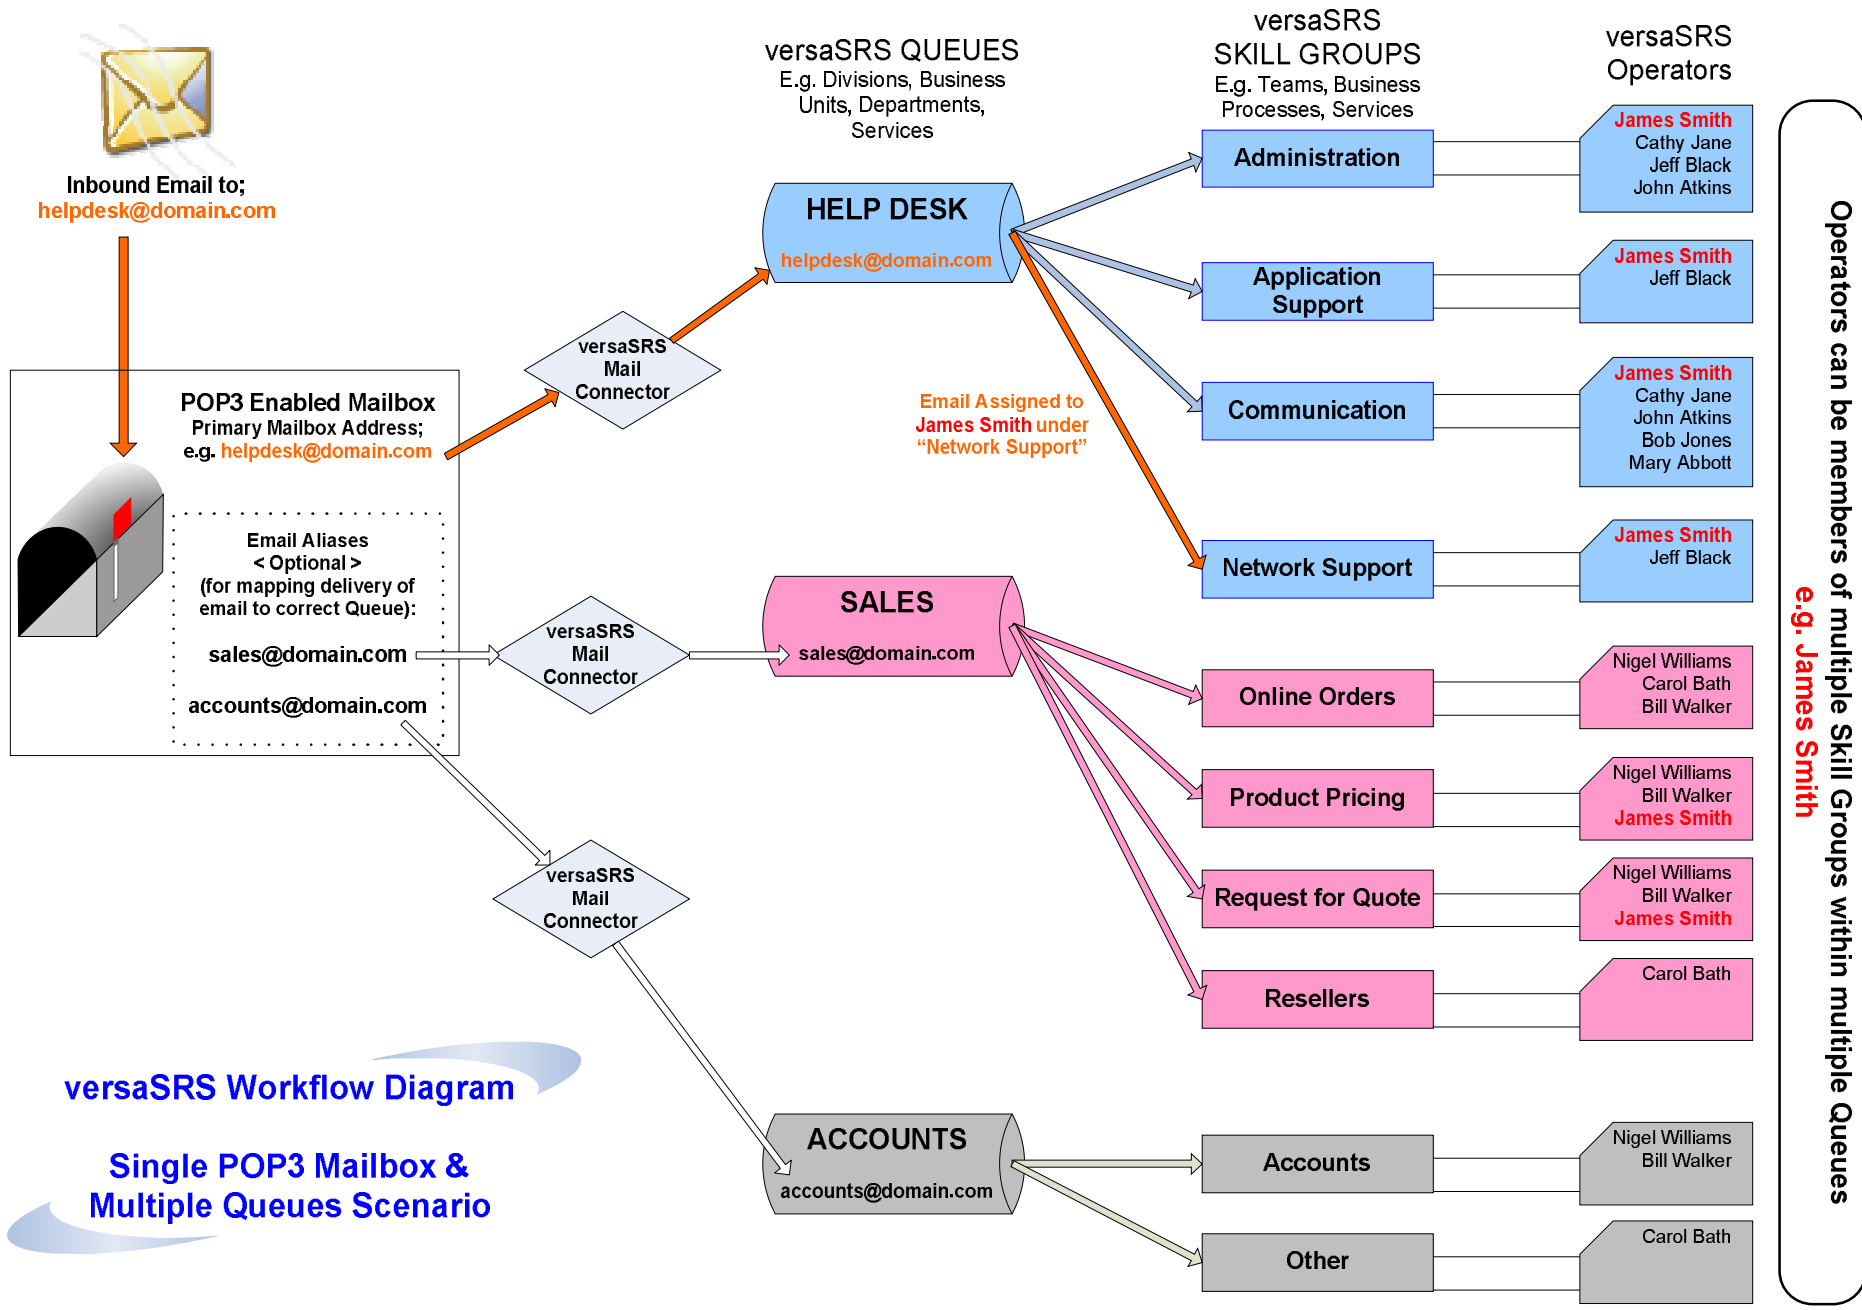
Inbound Email to;
helpdesk@domain.com

versaSRS QUEUES
E.g. Divisions, Business Units, Departments, Services

versaSRS SKILL GROUPS
E.g. Teams, Business Processes, Services

versaSRS Operators

POP3 Enabled Mailbox
Primary Mailbox Address;
e.g. helpdesk@domain.com

Email Aliases
< Optional >
(for mapping delivery of email to correct Queue):

sales@domain.com

accounts@domain.com

versaSRS Mail Connector

versaSRS Mail Connector

versaSRS Mail Connector

HELP DESK
helpdesk@domain.com

SALES
sales@domain.com

ACCOUNTS
accounts@domain.com

Email Assigned to James Smith under “Network Support”

Administration
James Smith
Cathy Jane
Jeff Black
John Atkins

Application Support
James Smith
Jeff Black

Communication
James Smith
Cathy Jane
John Atkins
Bob Jones
Mary Abbott

Network Support
James Smith
Jeff Black

Online Orders
Nigel Williams
Carol Bath
Bill Walker

Product Pricing
Nigel Williams
Bill Walker
James Smith

Request for Quote
Nigel Williams
Bill Walker
James Smith

Resellers
Carol Bath

Accounts
Nigel Williams
Bill Walker

Other
Carol Bath

Operators can be members of multiple Skill Groups within multiple Queues
e.g. James Smith

versaSRS Workflow Diagram

Single POP3 Mailbox & Multiple Queues Scenario